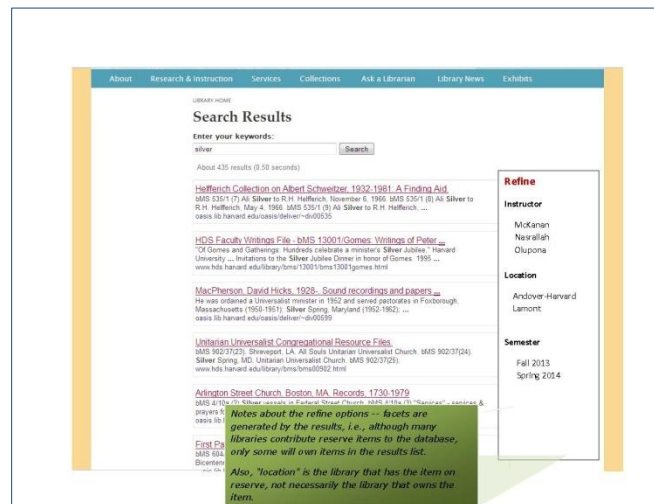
About Research & Instruction Services Collections Ask a Librarian Library News Exhibits

LIBRARY HOME

Search Results

Enter your keywords:

silver

Search

About 435 results (0.50 seconds)

Helfferich Collection on Albert Schweitzer, 1932-1981: A Finding Aid.
bMS 535/1 (7) Ali Silver to R.H. Helfferich, November 6, 1966. bMS 535/1 (8) Ali Silver to R.H. Helfferich, May 4, 1966. bMS 535/1 (9) Ali Silver to R.H. Helfferich, ...
oasis.lib.harvard.edu/oasis/deliver/~div00535

HDS Faculty Writings File - bMS 13001/Gomes: Writings of Peter ...
"Of Gomes and Gatherings: Hundreds celebrate a minister's Silver Jubilee." Harvard University ... Invitations to the Silver Jubilee Dinner in honor of Gomes, 1995 ...
www.hds.harvard.edu/library/bms/13001/bms13001gomes.html

MacPherson, David Hicks, 1928-. Sound recordings and papers ...
He was ordained a Universalist minister in 1952 and served pastorates in Foxborough, Massachusetts (1950-1951); Silver Spring, Maryland (1952-1962); ...
oasis.lib.harvard.edu/oasis/deliver/~div00599

Unitarian Universalist Congregational Resource Files.
bMS 902/37(23). Shreveport, LA. All Souls Unitarian Universalist Church. bMS 902/37(24). Silver Spring, MD. Unitarian Universalist Church. bMS 902/37(25).
www.hds.harvard.edu/library/bms/bms00902.html

Arlington Street Church, Boston, MA. Records, 1730-1979
bMS 4/10a (2) Silver vessels in Federal Street Church. bMS 4/10a (3) "Services" - services & prayers f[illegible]
oasis.lib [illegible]

First Pa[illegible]
bMS 604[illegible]
Bicentenn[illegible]

Notes about the refine options -- facets are generated by the results, i.e., although many libraries contribute reserve items to the database, only some will own items in the results list.

Also, "location" is the library that has the item on reserve, not necessarily the library that owns the item.

Refine

Instructor

McKanan
Nasrallah
Olupona

Location

Andover-Harvard
Lamont

Semester

Fall 2013
Spring 2014